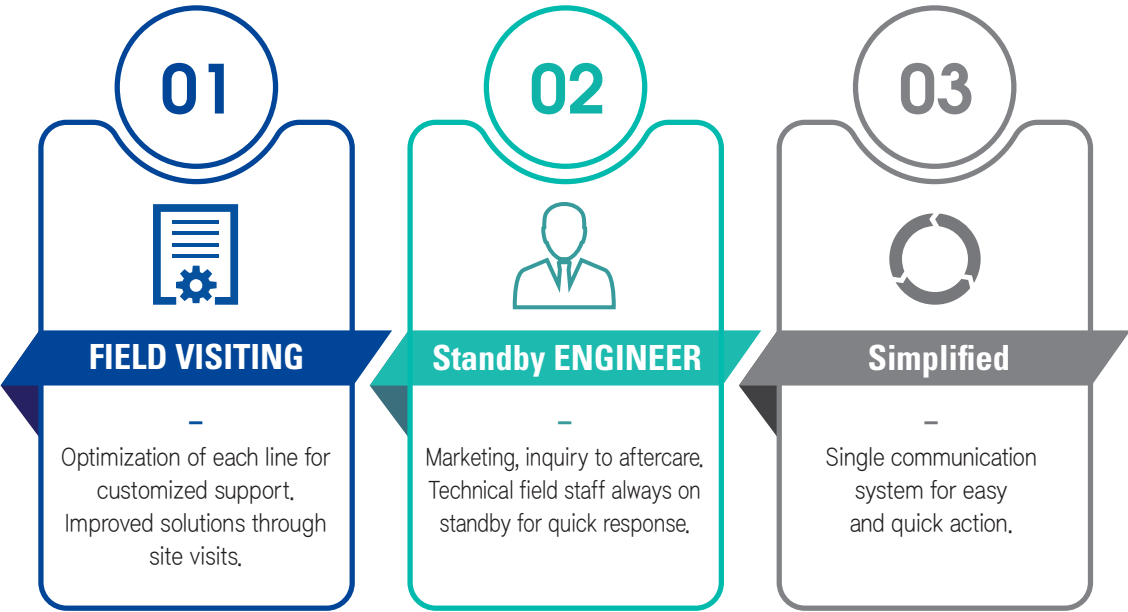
01

FIELD VISITING

–

Optimization of each line for customized support. Improved solutions through site visits.

02

Standby ENGINEER

–

Marketing, inquiry to aftercare. Technical field staff always on standby for quick response.

03

Simplified

–

Single communication system for easy and quick action.